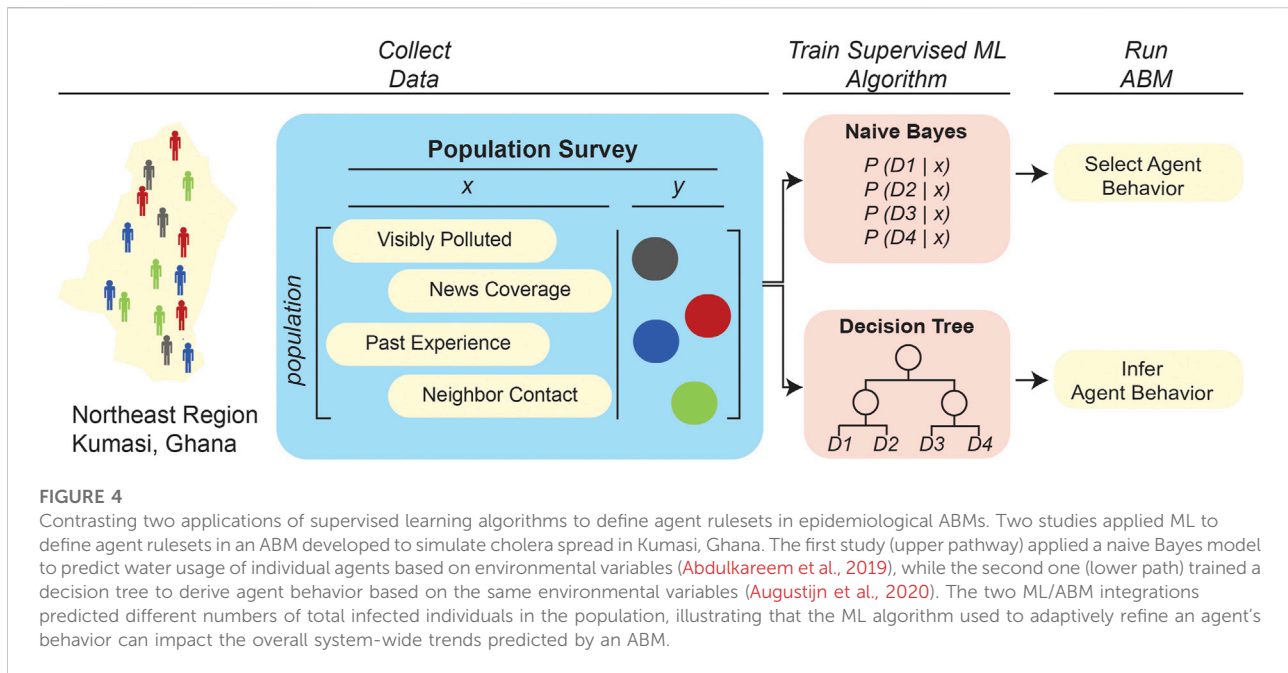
Collect Data

Train Supervised ML Algorithm

Run ABM

Northeast Region Kumasi, Ghana

Population Survey

$x$

$y$

population

Visibly Polluted

News Coverage

Past Experience

Neighbor Contact

Naive Bayes

$P(D1 \mid x)$
$P(D2 \mid x)$
$P(D3 \mid x)$
$P(D4 \mid x)$

Decision Tree

D1 D2 D3 D4

Select Agent Behavior

Infer Agent Behavior

FIGURE 4

Contrasting two applications of supervised learning algorithms to define agent rulesets in epidemiological ABMs. Two studies applied ML to define agent rulesets in an ABM developed to simulate cholera spread in Kumasi, Ghana. The first study (upper pathway) applied a naive Bayes model to predict water usage of individual agents based on environmental variables (Abdulkareem et al., 2019), while the second one (lower path) trained a decision tree to derive agent behavior based on the same environmental variables (Augustijn et al., 2020). The two ML/ABM integrations predicted different numbers of total infected individuals in the population, illustrating that the ML algorithm used to adaptively refine an agent's behavior can impact the overall system-wide trends predicted by an ABM.